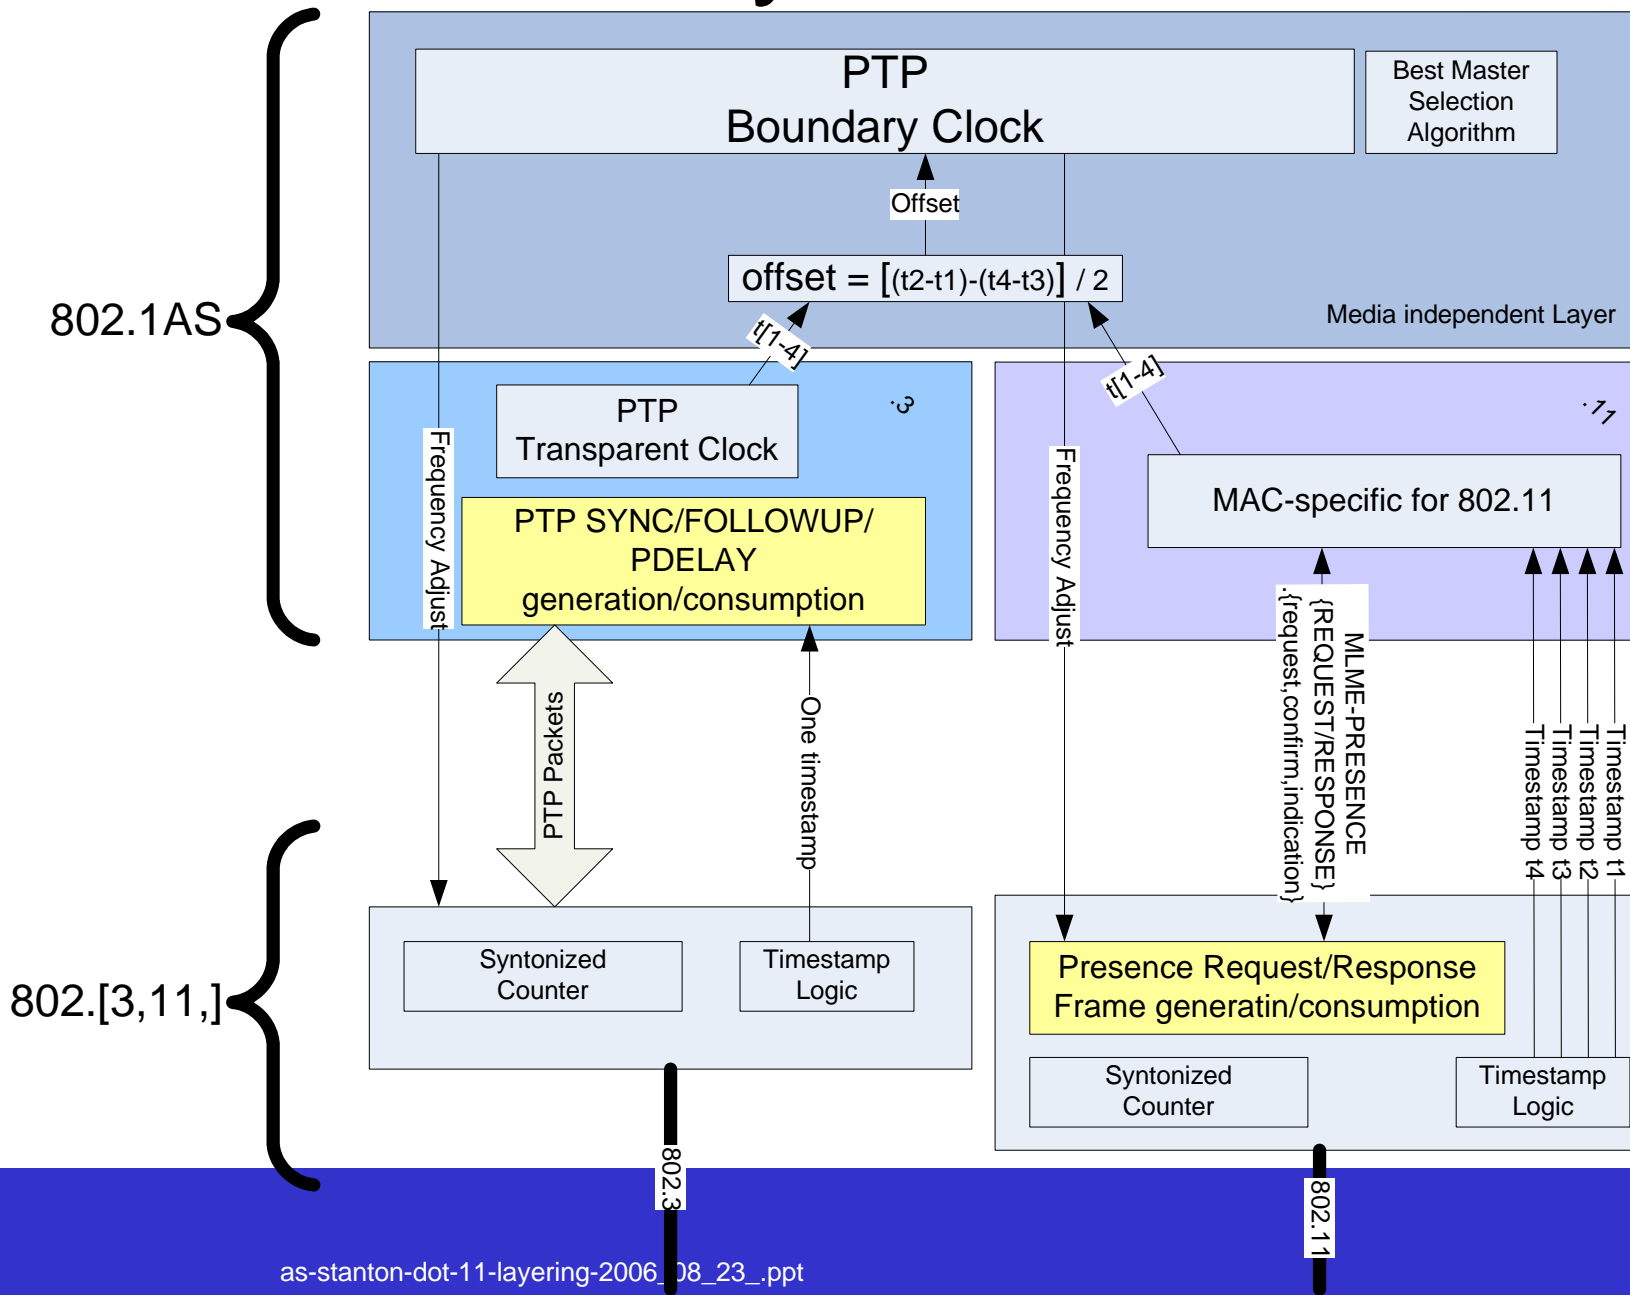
PTP
Boundary Clock

Best Master Selection Algorithm

Offset

offset = [(t2-t1)-(t4-t3)] / 2

Media independent Layer

802.1AS

t[1-4]

t[1-4]

.3

.11

PTP
Transparent Clock

PTP SYNC/FOLLOWUP/
PDELAY
generation/consumption

Frequency Adjust

Frequency Adjust

MAC-specific for 802.11

MLME-PRESENCE
{REQUEST/RESPONSE}
.{request,confirm,indication}

Timestamp t1
Timestamp t2
Timestamp t3
Timestamp t4

PTP Packets

One timestamp

802.[3,11,]

Syntonized
Counter

Timestamp
Logic

Presence Request/Response
Frame generatin/consumption

Syntonized
Counter

Timestamp
Logic

802.3

802.11

as-stanton-dot-11-layering-2006_08_23_.ppt